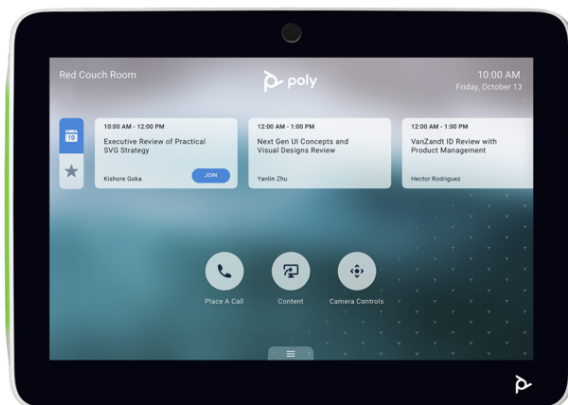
Red Couch Room

poly

10:00 AM
Friday, October 13

10:00 AM - 12:00 PM
Executive Review of Practical SVG Strategy
Kishore Goka
JOIN

12:00 AM - 1:00 PM
Next Gen UI Concepts and Visual Designs Review
Yanlin Zhu

12:00 AM - 1:00 PM
VanZandt ID Review with Product Management
Hector Rodriguez

Place A Call

Content

Camera Controls